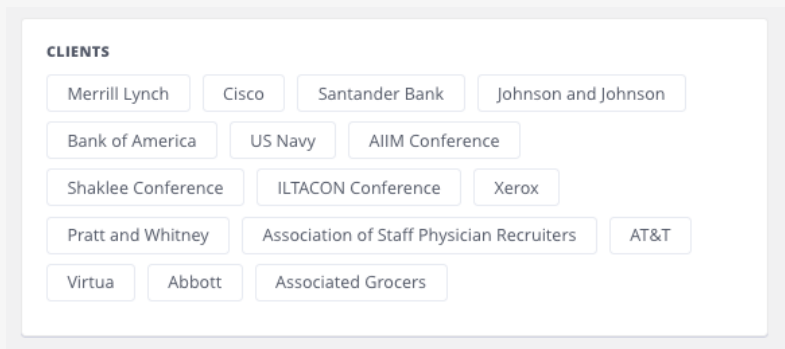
CLIENTS

Merrill Lynch
Cisco
Santander Bank
Johnson and Johnson
Bank of America
US Navy
AIIM Conference
Shaklee Conference
ILTACON Conference
Xerox
Pratt and Whitney
Association of Staff Physician Recruiters
AT&T
Virtua
Abbott
Associated Grocers